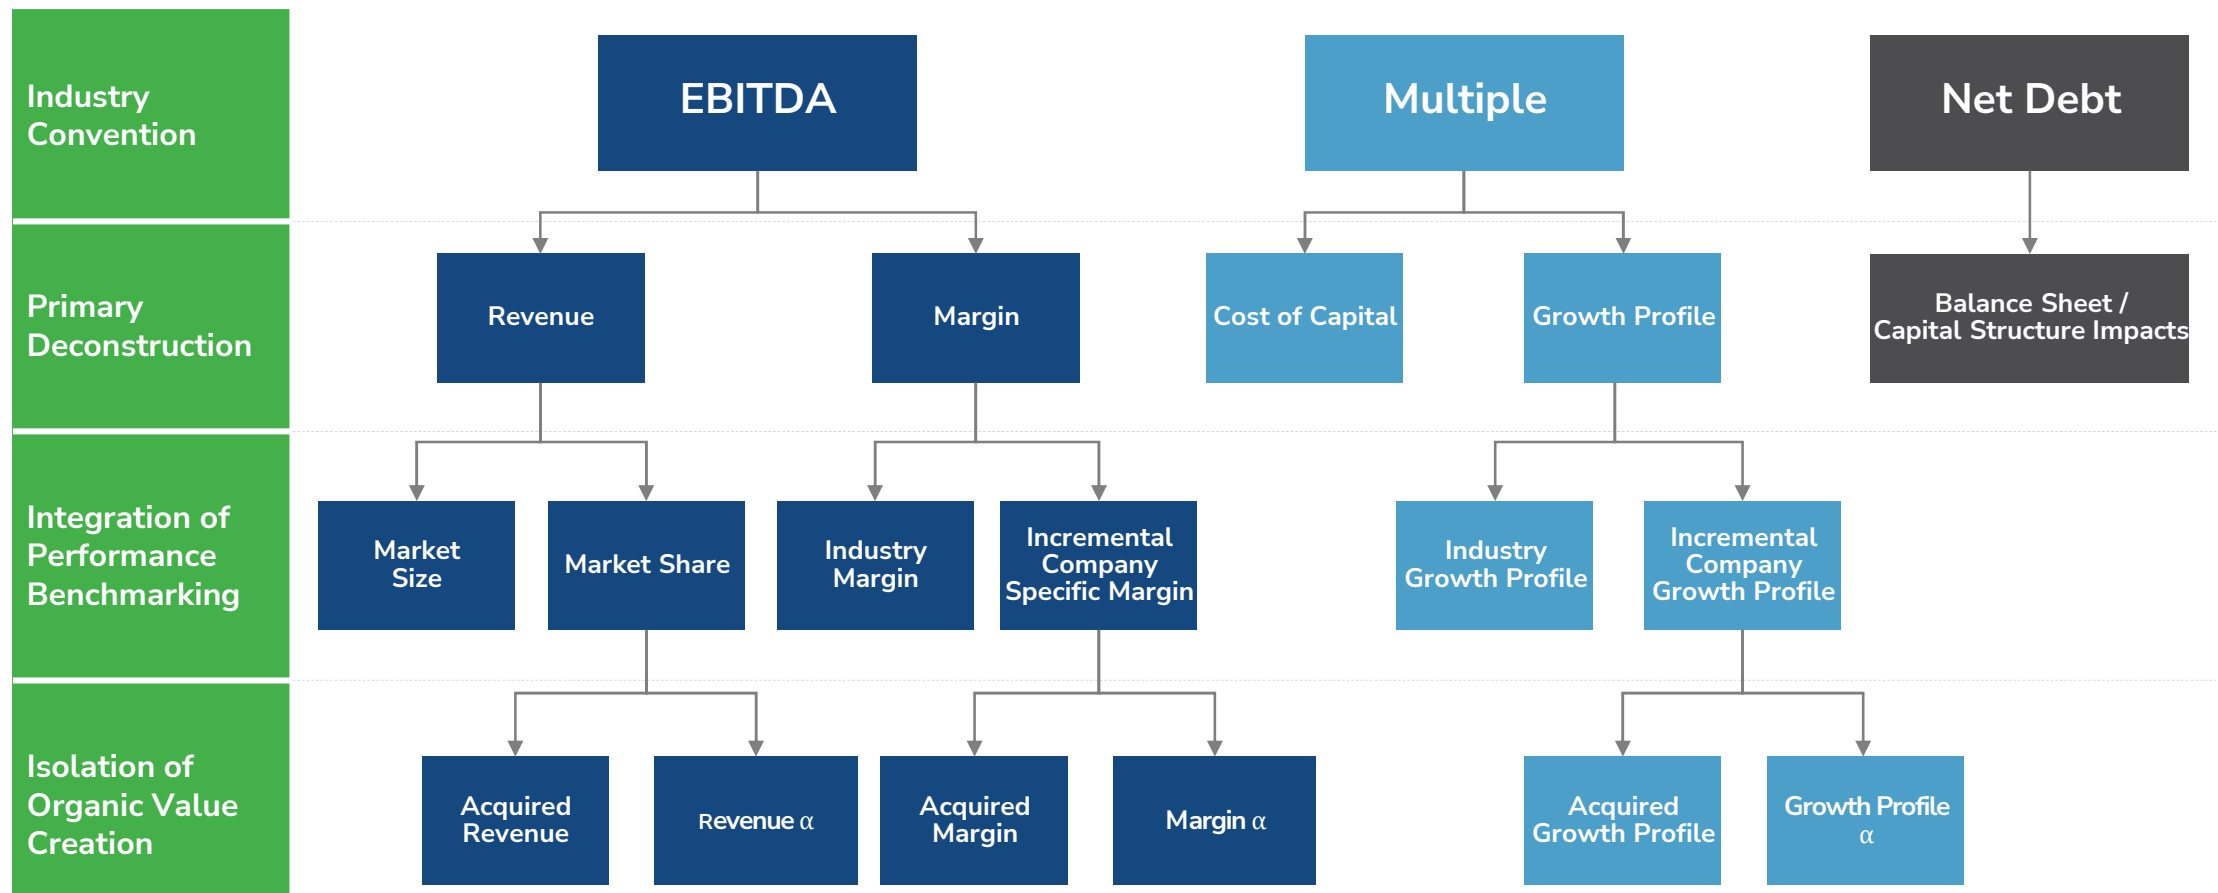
Industry Convention

EBITDA

Multiple

Net Debt

Primary Deconstruction

Revenue

Margin

Cost of Capital

Growth Profile

Balance Sheet / Capital Structure Impacts

Integration of Performance Benchmarking

Market Size

Market Share

Industry Margin

Incremental Company Specific Margin

Industry Growth Profile

Incremental Company Growth Profile

Isolation of Organic Value Creation

Acquired Revenue

Revenue $\alpha$

Acquired Margin

Margin $\alpha$

Acquired Growth Profile

Growth Profile $\alpha$